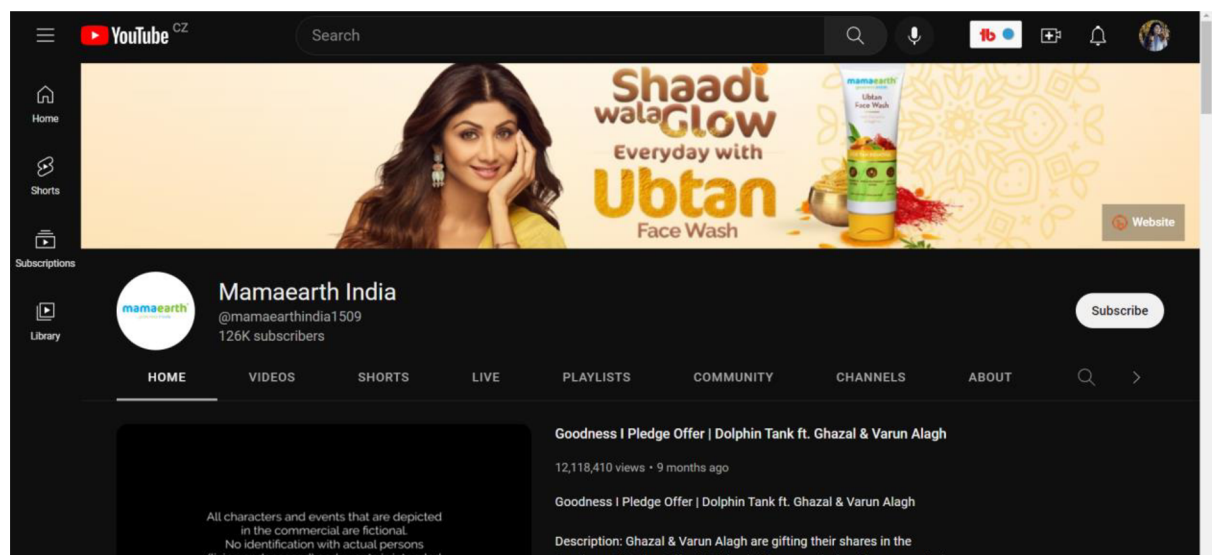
YouTube CZ

Search

Home

Shorts

Subscriptions

Library

Shaadi wala Glow Everyday with Ubtan Face Wash

mamaearth Ubtan Face Wash

Website

mamaearth

Mamaearth India
@mamaearthindia1509
126K subscribers

Subscribe

HOME VIDEOS SHORTS LIVE PLAYLISTS COMMUNITY CHANNELS ABOUT

All characters and events that are depicted in the commercial are fictional. No identification with actual persons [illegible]

Goodness I Pledge Offer | Dolphin Tank ft. Ghazal & Varun Alagh

12,118,410 views • 9 months ago

Goodness I Pledge Offer | Dolphin Tank ft. Ghazal & Varun Alagh

Description: Ghazal & Varun Alagh are gifting their shares in the